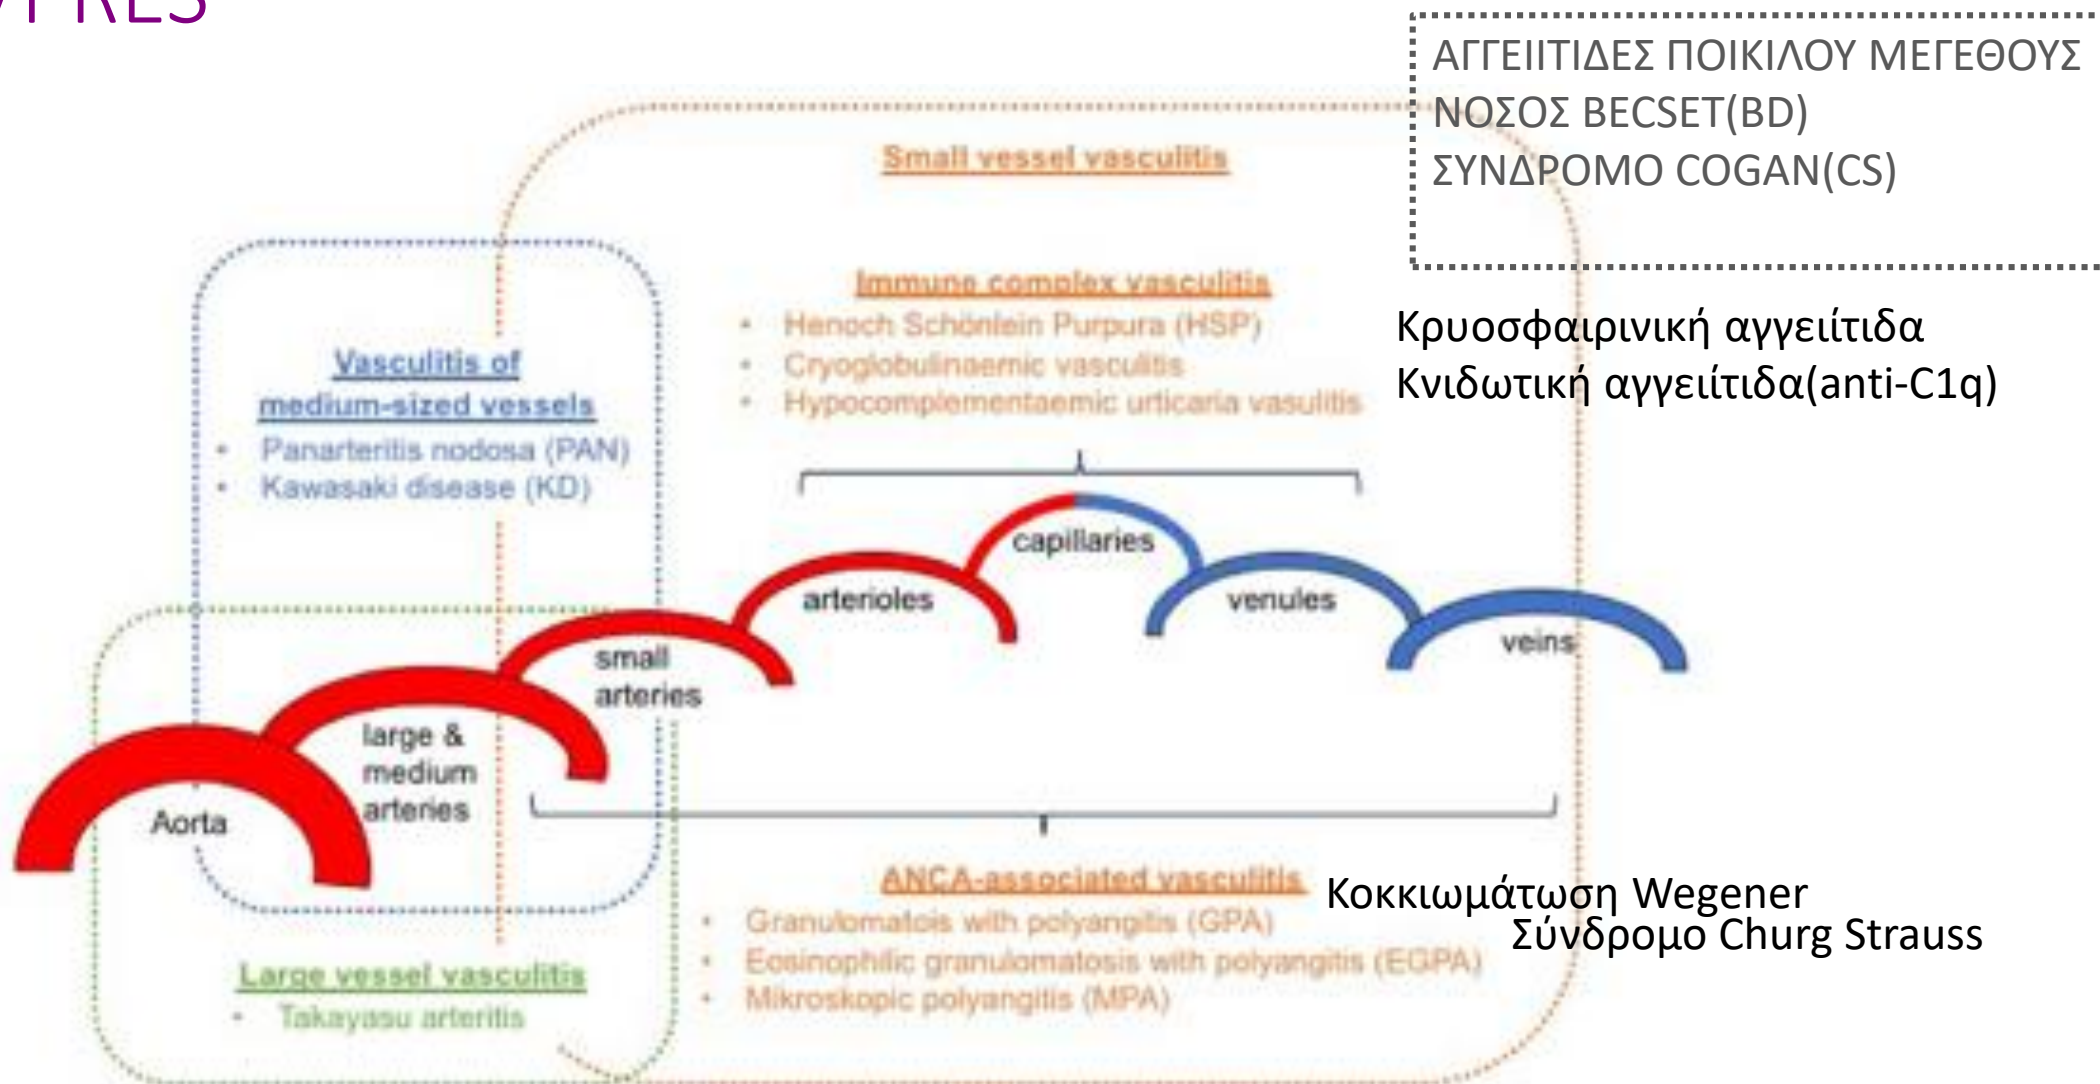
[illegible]YPES

ΑΓΓΕΙΙΤΙΔΕΣ ΠΟΙΚΙΛΟΥ ΜΕΓΕΘΟΥΣ
ΝΟΣΟΣ BECSET(BD)
ΣΥΝΔΡΟΜΟ COGAN(CS)

Small vessel vasculitis

Immune complex vasculitis
• Henoch Schönlein Purpura (HSP)
• Cryoglobulinaemic vasculitis
• Hypocomplementaemic urticaria vasulitis

Κρυοσφαιρινική αγγειίτιδα
Κνιδωτική αγγειίτιδα(anti-C1q)

Vasculitis of medium-sized vessels
• Panarteritis nodosa (PAN)
• Kawasaki disease (KD)

capillaries
arterioles
venules
veins
small arteries
large & medium arteries
Aorta

ANCA-associated vasculitis
• Granulomatosis with polyangitis (GPA)
• Eosinophilic granulomatosis with polyangitis (EGPA)
• Mikroskopic polyangitis (MPA)

Κοκκιωμάτωση Wegener
Σύνδρομο Churg Strauss

Large vessel vasculitis
• Takayasu arteritis